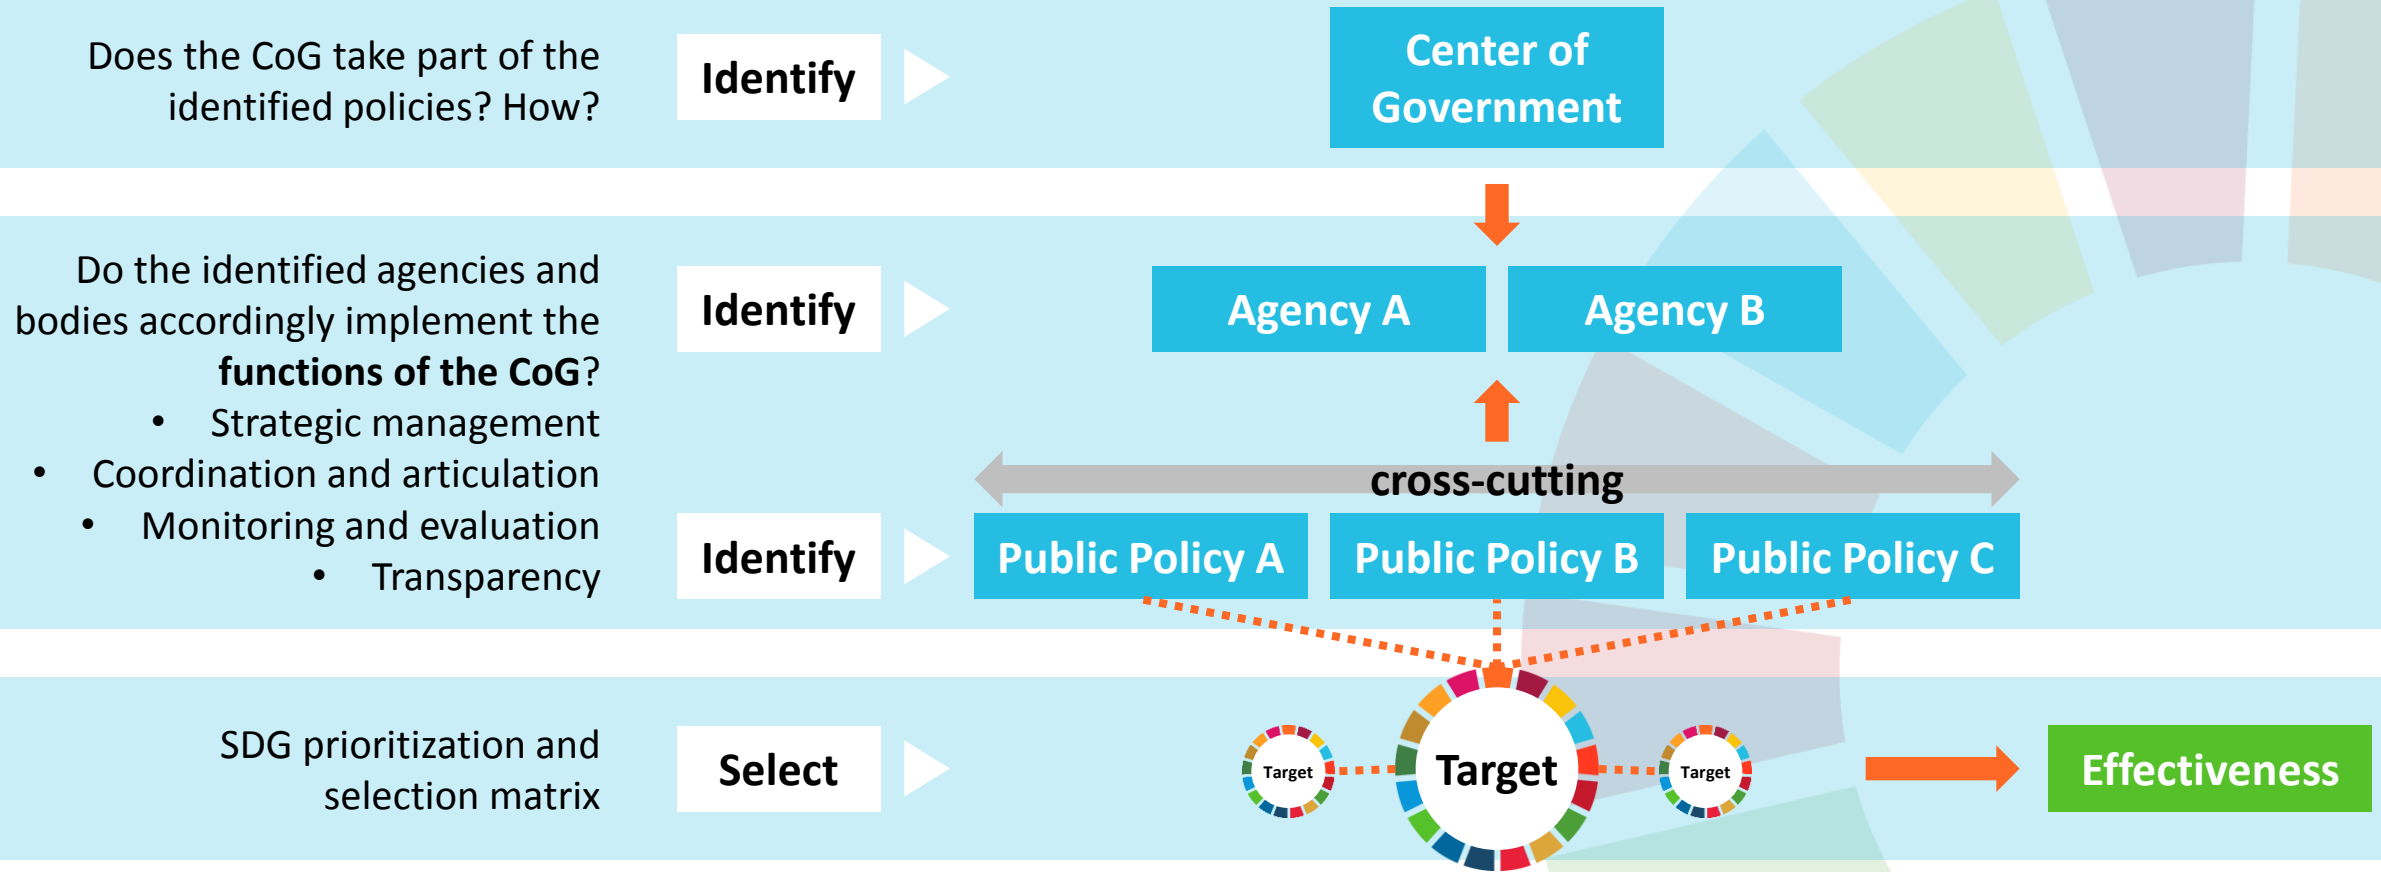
Does the CoG take part of the identified policies? How?

Identify

Center of Government

Do the identified agencies and bodies accordingly implement the **functions of the CoG**?
• Strategic management
• Coordination and articulation
• Monitoring and evaluation
• Transparency

Identify

Agency A

Agency B

cross-cutting

Identify

Public Policy A

Public Policy B

Public Policy C

SDG prioritization and selection matrix

Select

Target

Target

Target

Effectiveness